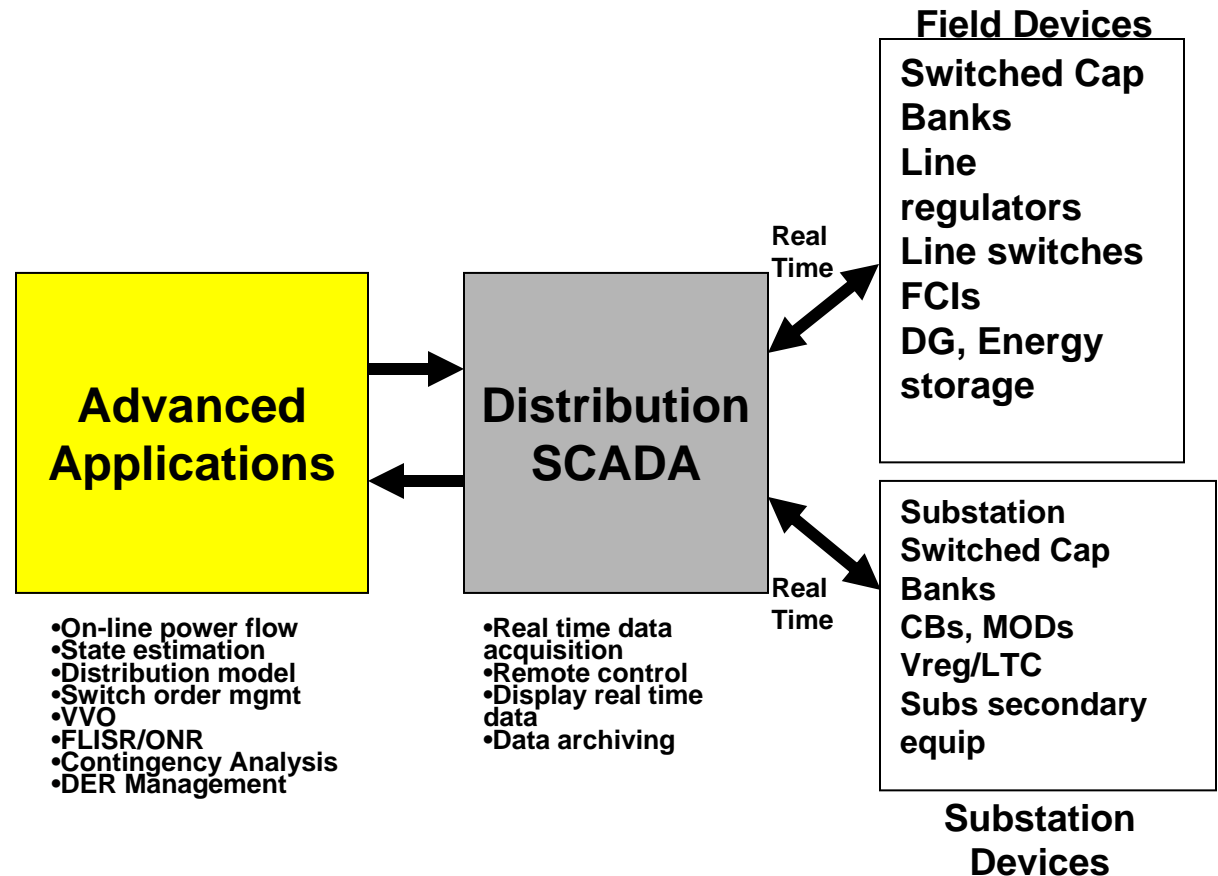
Field Devices

Switched Cap Banks
Line regulators
Line switches
FCIs
DG, Energy storage

Real Time

Advanced Applications

Distribution SCADA

Substation Switched Cap Banks
CBs, MODs
Vreg/LTC
Subs secondary equip

Real Time

•On-line power flow
•State estimation
•Distribution model
•Switch order mgmt
•VVO
•FLISR/ONR
•Contingency Analysis
•DER Management

•Real time data acquisition
•Remote control
•Display real time data
•Data archiving

Substation Devices